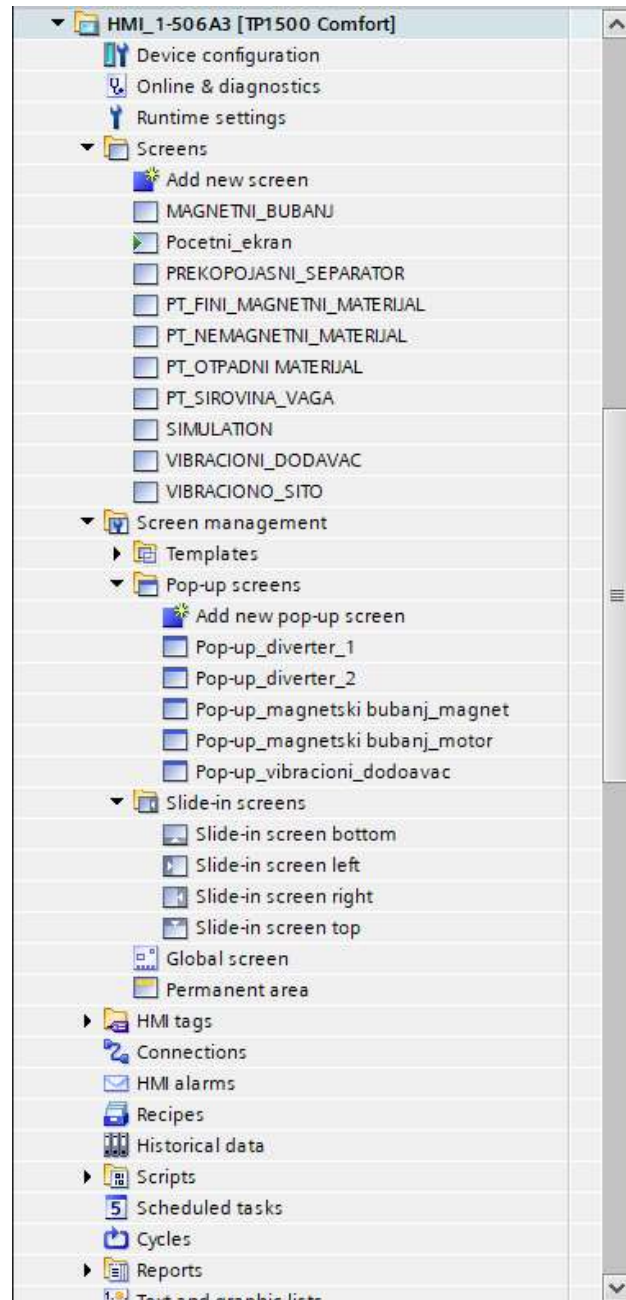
HMI_1-506A3 [TP1500 Comfort]
Device configuration
Online & diagnostics
Runtime settings
Screens
Add new screen
MAGNETNI_BUBANJ
Pocetni_ekran
PREKOPOJASNI_SEPARATOR
PT_FINI_MAGNETNI_MATERIJAL
PT_NEMAGNETNI_MATERIJAL
PT_OTPADNI MATERIJAL
PT_SIROVINA_VAGA
SIMULATION
VIBRACIONI_DODAVAC
VIBRACIONO_SITO
Screen management
Templates
Pop-up screens
Add new pop-up screen
Pop-up_diverter_1
Pop-up_diverter_2
Pop-up_magnetski bubanj_magnet
Pop-up_magnetski bubanj_motor
Pop-up_vibracioni_dodoavac
Slide-in screens
Slide-in screen bottom
Slide-in screen left
Slide-in screen right
Slide-in screen top
Global screen
Permanent area
HMI tags
Connections
HMI alarms
Recipes
Historical data
Scripts
Scheduled tasks
Cycles
Reports
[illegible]